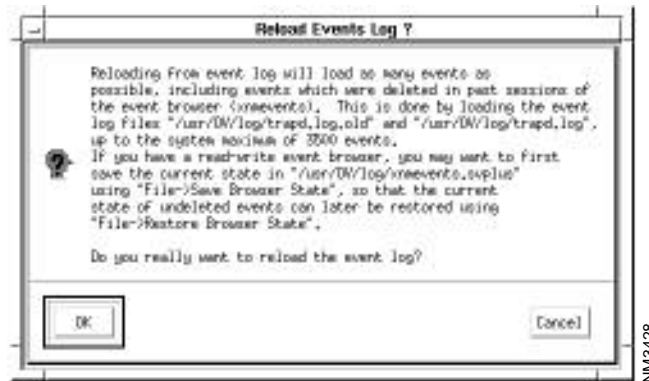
Reload Events Log ?

Reloading from event log will load as many events as possible, including events which were deleted in past sessions of the event browser (xnmevents). This is done by loading the event log files "/usr/OV/log/trapd.log.old" and "/usr/OV/log/trapd.log", up to the system maximum of 3500 events.
If you have a read-write event browser, you may want to first save the current state in "/usr/OV/log/xnmevents.ovplus" using "File->Save Browser State", so that the current state of undeleted events can later be restored using "File->Restore Browser State".

Do you really want to reload the event log?

OK

Cancel

NM3429